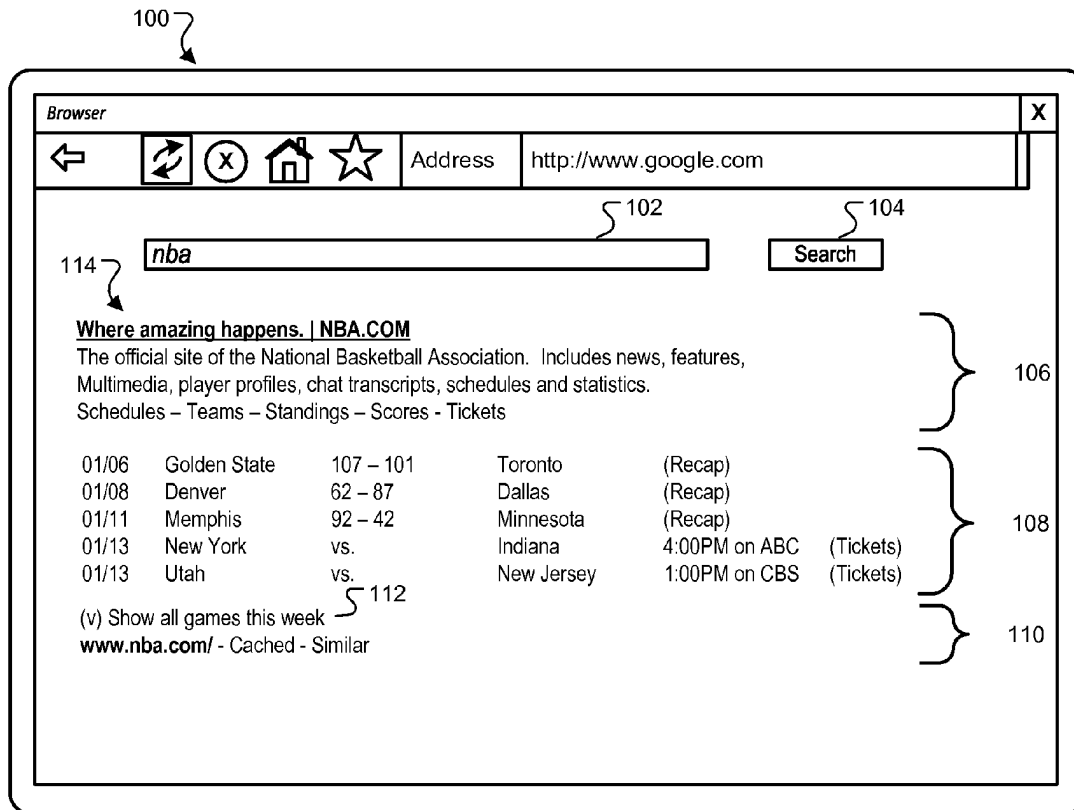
100

Browser

X

Address http://www.google.com

102

104

nba

Search

114

Where amazing happens. | NBA.COM

The official site of the National Basketball Association. Includes news, features, Multimedia, player profiles, chat transcripts, schedules and statistics.
Schedules – Teams – Standings – Scores - Tickets

106

| | | | | | |
|---|---|---|---|---|---|
| 01/06 | Golden State | 107 – 101 | Toronto | (Recap) | |
| 01/08 | Denver | 62 – 87 | Dallas | (Recap) | |
| 01/11 | Memphis | 92 – 42 | Minnesota | (Recap) | |
| 01/13 | New York | vs. | Indiana | 4:00PM on ABC | (Tickets) |
| 01/13 | Utah | vs. | New Jersey | 1:00PM on CBS | (Tickets) |

108

112

(v) Show all games this week
www.nba.com/ - Cached - Similar

110